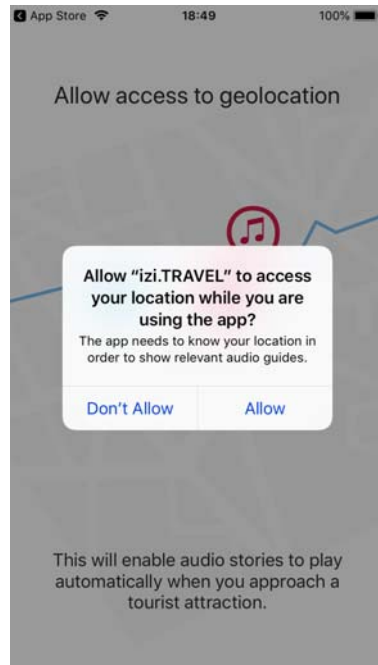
App Store 18:49 100%

Allow access to geolocation

Allow "izi.TRAVEL" to access your location while you are using the app?
The app needs to know your location in order to show relevant audio guides.

Don't Allow
Allow

This will enable audio stories to play automatically when you approach a tourist attraction.